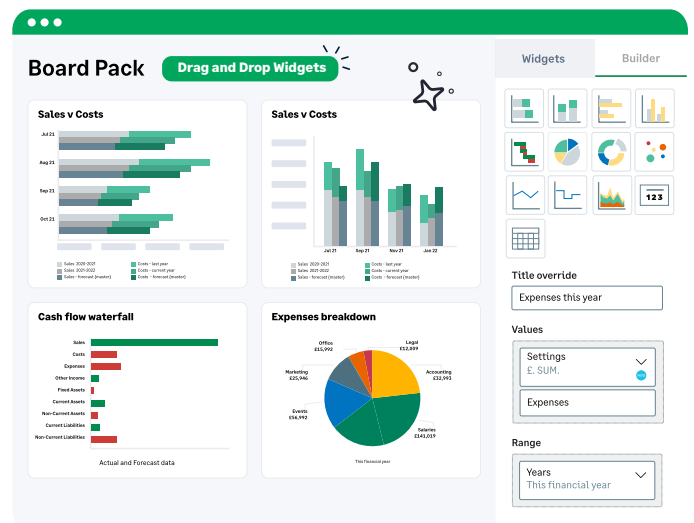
Board Pack

Drag and Drop Widgets

Widgets

Builder

Sales v Costs

Jul 21

Aug 21

Sep 21

Oct 21

Sales 2020-2021

Sales 2021-2022

Sales - forecast (master)

Costs - last year

Costs - current year

Costs - forecast (master)

Sales v Costs

Jul 21

Sep 21

Nov 21

Jan 22

Sales 2020-2021

Sales 2021-2022

Sales - forecast (master)

Costs - last year

Costs - current year

Costs - forecast (master)

Cash flow waterfall

Sales

Costs

Expenses

Other Income

Fixed Assets

Current Assets

Non-Current Assets

Current Liabilities

Non-Current Liabilities

Actual and Forecast data

Expenses breakdown

Office £15,992

Legal £12,889

Marketing £25,946

Accounting £32,993

Events £56,992

Salaries £141,019

This financial year

123

Title override

Expenses this year

Values

Settings

£. SUM.

Expenses

Range

Years

This financial year